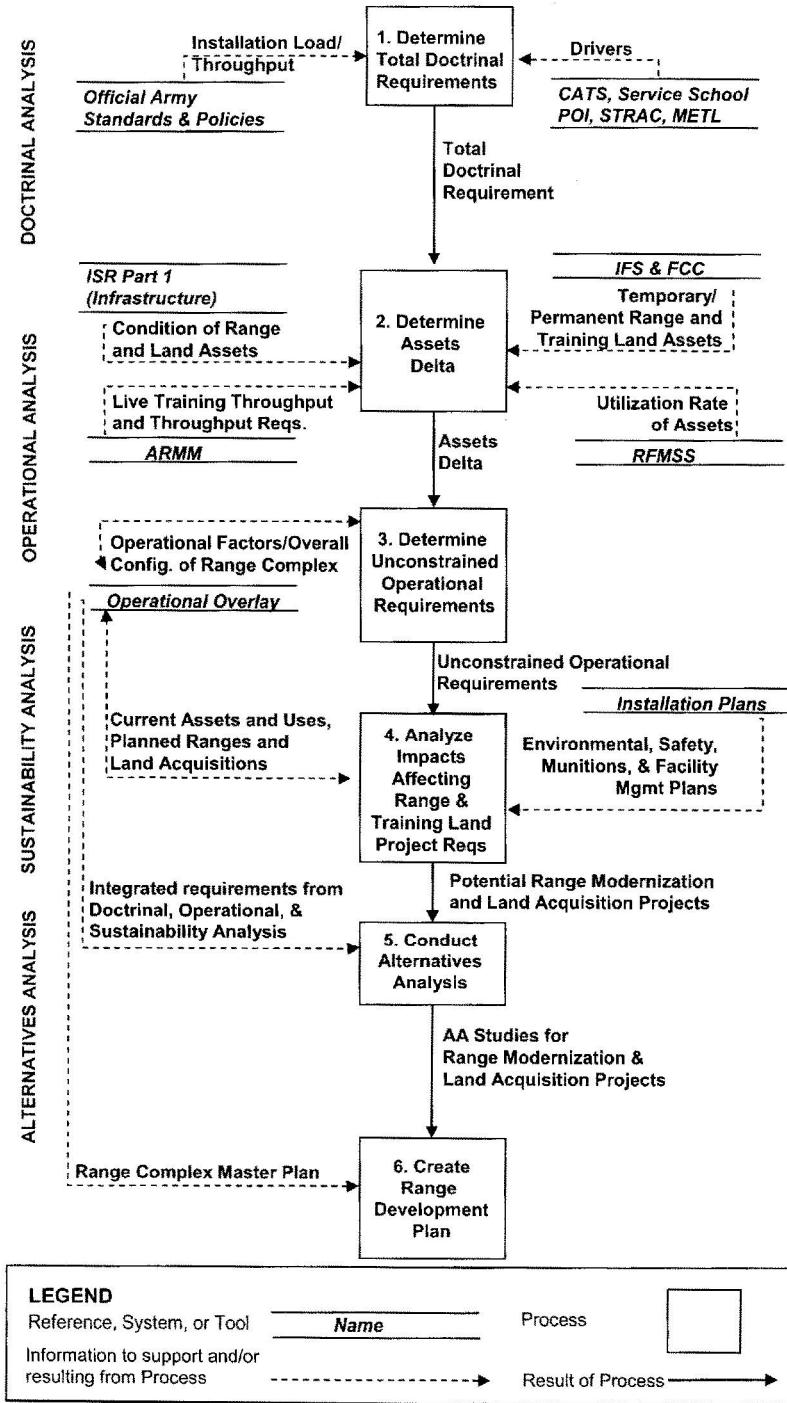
DOCTRINAL ANALYSIS

Installation Load/ Throughput

Official Army Standards & Policies

1. Determine Total Doctrinal Requirements

Drivers

CATS, Service School POI, STRAC, METL

Total Doctrinal Requirement

OPERATIONAL ANALYSIS

ISR Part 1 (Infrastructure)

Condition of Range and Land Assets

Live Training Throughput and Throughput Reqs.

ARMM

2. Determine Assets Delta

IFS & FCC

Temporary/ Permanent Range and Training Land Assets

Utilization Rate of Assets

RFMSS

Assets Delta

Operational Factors/Overall Config. of Range Complex

Operational Overlay

3. Determine Unconstrained Operational Requirements

SUSTAINABILITY ANALYSIS

Unconstrained Operational Requirements

Installation Plans

Current Assets and Uses, Planned Ranges and Land Acquisitions

4. Analyze Impacts Affecting Range & Training Land Project Reqs

Environmental, Safety, Munitions, & Facility Mgmt Plans

ALTERNATIVES ANALYSIS

Integrated requirements from Doctrinal, Operational, & Sustainability Analysis

Potential Range Modernization and Land Acquisition Projects

5. Conduct Alternatives Analysis

AA Studies for Range Modernization & Land Acquisition Projects

Range Complex Master Plan

6. Create Range Development Plan

LEGEND

Reference, System, or Tool

Name

Process

Information to support and/or resulting from Process

Result of Process